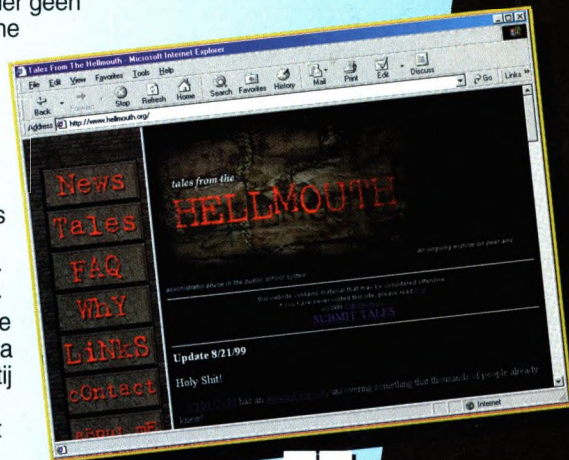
ier geen
ne

s

e
a
ij

Tales From The Hellmouth - Microsoft Internet Explorer

File Edit View Favorites Tools Help

Back Forward Stop Refresh Home Search Favorites History Mail Print Edit Discuss

Address http://www.hellmouth.org/

Go Links

News

Tales

FAQ

WhY

LiNkS

cOntact

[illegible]

tales from the

HELLMOUTH

an ongoing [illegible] on peer and administrator abuse in the public school system

this website contains material that may be considered offensive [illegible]

SUBMIT TALES

Update 8/21/99

Holy Shit!

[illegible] has an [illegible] covering something that thousands of people already knew!

Internet